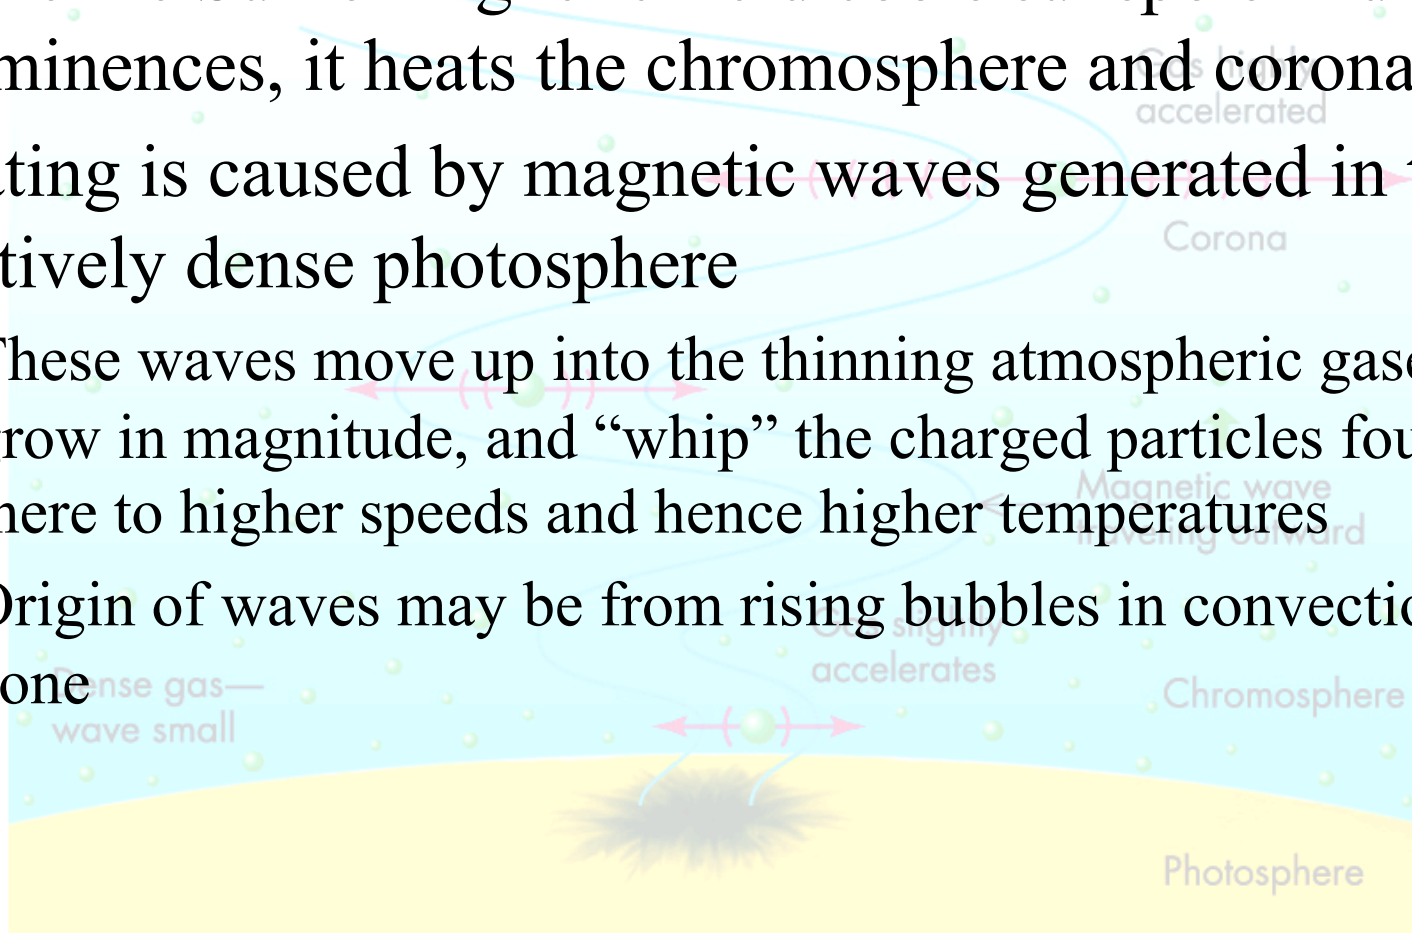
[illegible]
minences, it heats the chromosphere and corona

ting is caused by magnetic waves generated in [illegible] tively dense photosphere

hese waves move up into the thinning atmospheric gas row in magnitude, and "whip" the charged particles fou here to higher speeds and hence higher temperatures

rigin of waves may be from rising bubbles in convecti one

accelerated

Corona

Magnetic wave traveling outward

Gas slightly accelerates

Chromosphere

Dense gas— wave small

Photosphere